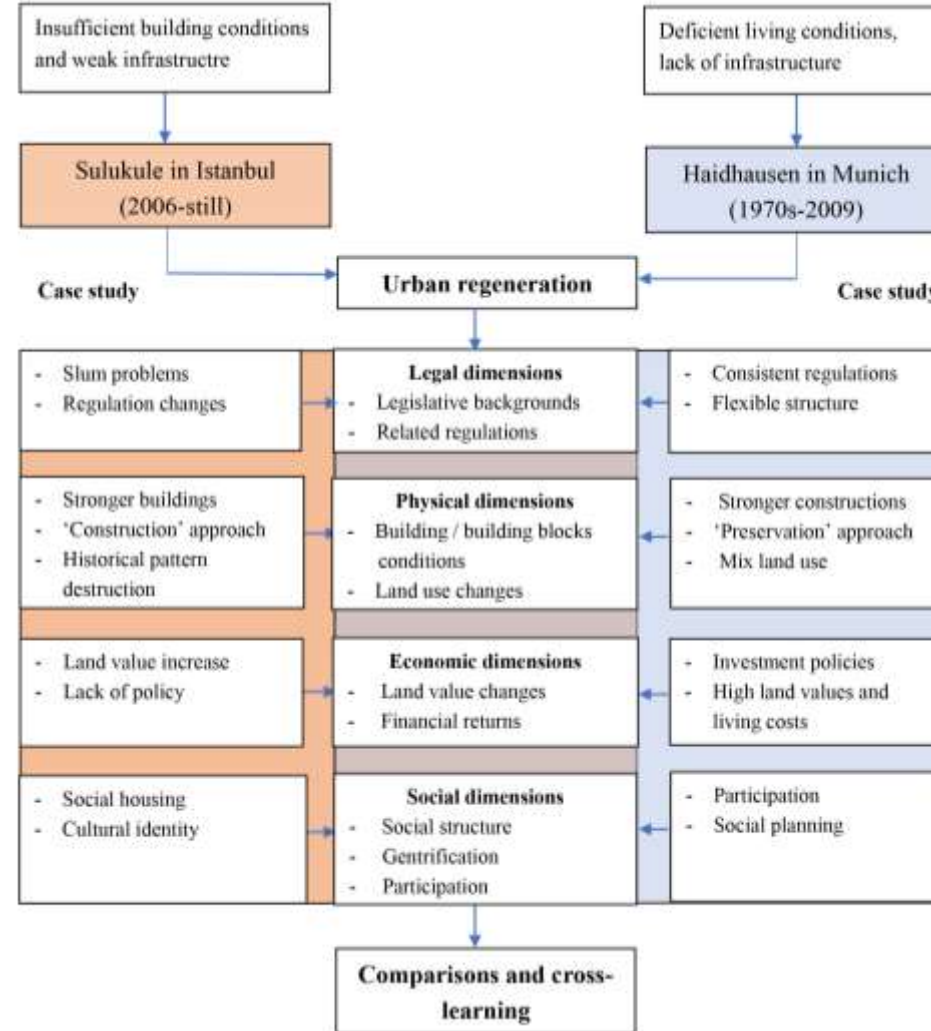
Insufficient building conditions and weak infrastructre

Deficient living conditions, lack of infrastructure

Sulukule in Istanbul (2006-still)

Haidhausen in Munich (1970s-2009)

Case study

Urban regeneration

Case study

- Slum problems
- Regulation changes

Legal dimensions
- Legislative backgrounds
- Related regulations

- Consistent regulations
- Flexible structure

- Stronger buildings
- 'Construction' approach
- Historical pattern destruction

Physical dimensions
- Building / building blocks conditions
- Land use changes

- Stronger constructions
- 'Preservation' approach
- Mix land use

- Land value increase
- Lack of policy

Economic dimensions
- Land value changes
- Financial returns

- Investment policies
- High land values and living costs

- Social housing
- Cultural identity

Social dimensions
- Social structure
- Gentrification
- Participation

- Participation
- Social planning

Comparisons and cross-learning